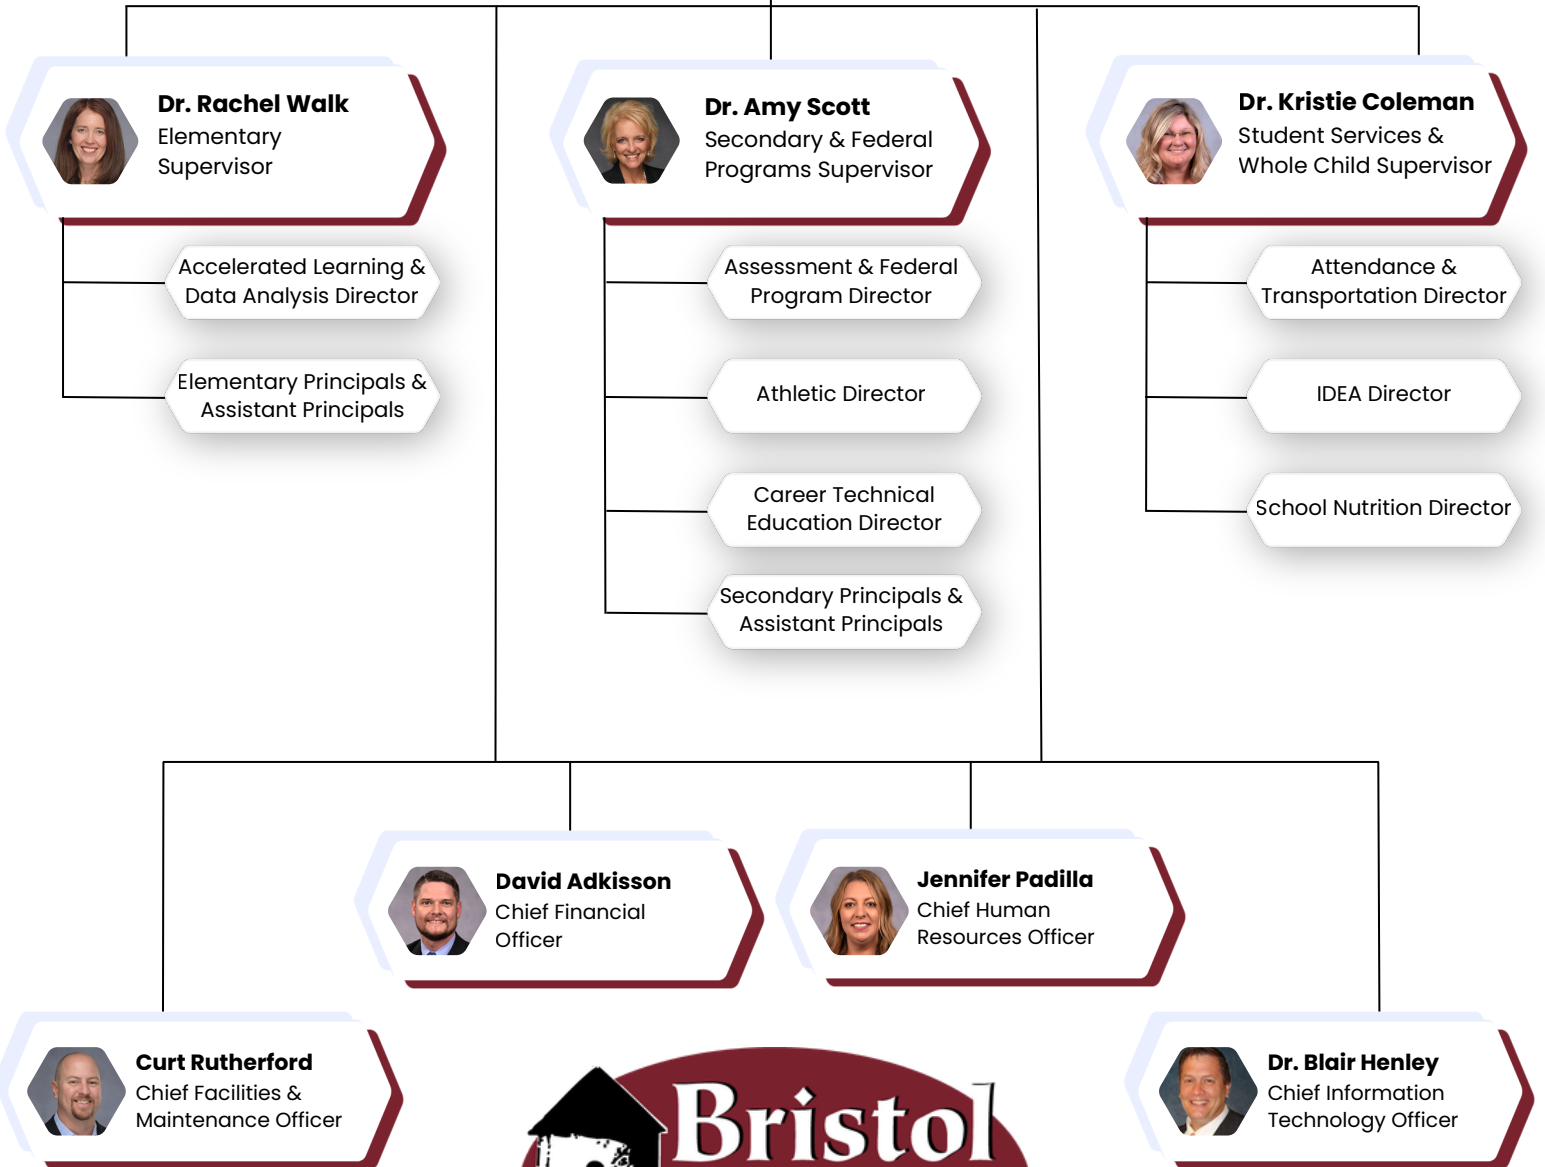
Dr. Rachel Walk
Elementary Supervisor

Accelerated Learning & Data Analysis Director

Elementary Principals & Assistant Principals

Dr. Amy Scott
Secondary & Federal Programs Supervisor

Assessment & Federal Program Director

Athletic Director

Career Technical Education Director

Secondary Principals & Assistant Principals

Dr. Kristie Coleman
Student Services & Whole Child Supervisor

Attendance & Transportation Director

IDEA Director

School Nutrition Director

David Adkisson
Chief Financial Officer

Jennifer Padilla
Chief Human Resources Officer

Curt Rutherford
Chief Facilities & Maintenance Officer

Bristol

Dr. Blair Henley
Chief Information Technology Officer